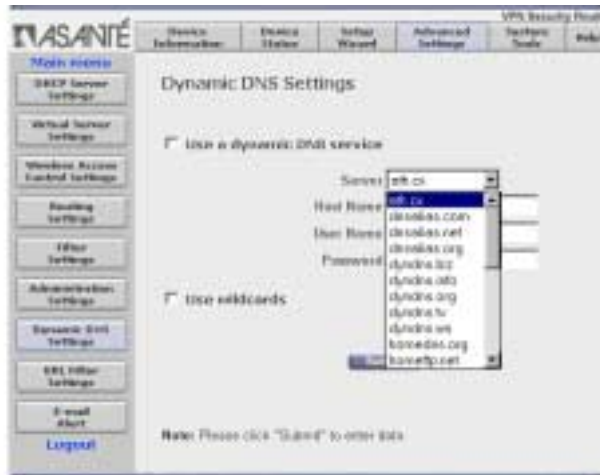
ASANTÉ

VPN Security Rout

Device Information

Device Status

Setup Wizard

Advanced Settings

System Tools

Help

Main menu

DHCP Server Settings

Virtual Server Settings

Wireless Access Control Settings

Routing Settings

Filter Settings

Administration Settings

Dynamic DNS Settings

URL Filter Settings

E-mail Alert

Logout

Dynamic DNS Settings

Use a dynamic DNS service

Server ath.cx

Host Name

User Name

Password

Use wildcards

ath.cx
dnsalias.com
dnsalias.net
dnsalias.org
dyndns.biz
dyndns.info
dyndns.org
dyndns.tv
dyndns.ws
homeip.org
homeftp.net

Note: Please click "Submit" to enter data